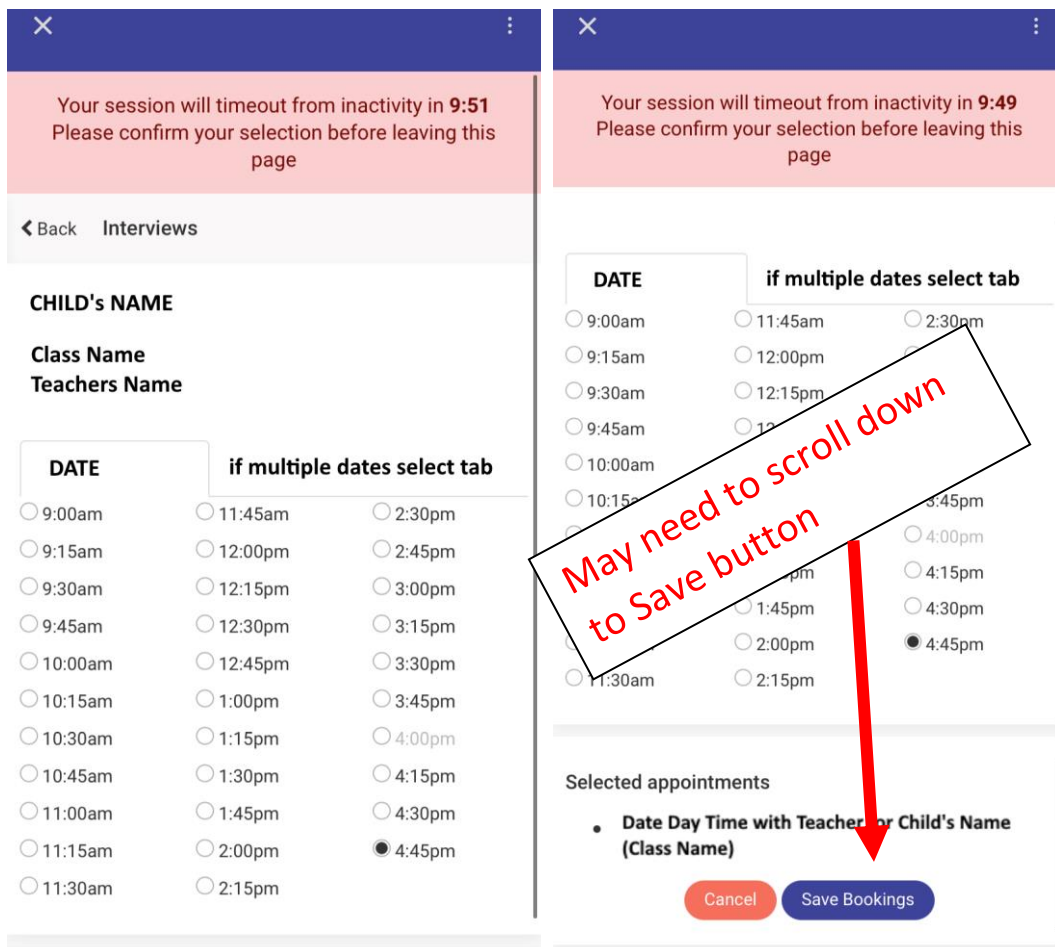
×

Your session will timeout from inactivity in **9:51**
Please confirm your selection before leaving this page

< Back Interviews

CHILD's NAME

Class Name
Teachers Name

| DATE | if multiple dates select tab | |
|---|---|---|
| 9:00am | 11:45am | 2:30pm |
| 9:15am | 12:00pm | 2:45pm |
| 9:30am | 12:15pm | 3:00pm |
| 9:45am | 12:30pm | 3:15pm |
| 10:00am | 12:45pm | 3:30pm |
| 10:15am | 1:00pm | 3:45pm |
| 10:30am | 1:15pm | 4:00pm |
| 10:45am | 1:30pm | 4:15pm |
| 11:00am | 1:45pm | 4:30pm |
| 11:15am | 2:00pm | 4:45pm |
| 11:30am | 2:15pm | |

×

Your session will timeout from inactivity in **9:49**
Please confirm your selection before leaving this page

| DATE | if multiple dates select tab | |
|---|---|---|
| 9:00am | 11:45am | 2:30pm |
| 9:15am | 12:00pm | |
| 9:30am | 12:15pm | |
| 9:45am | 12 | |
| 10:00am | | |
| 10:15a | | 3:45pm |
| | | 4:00pm |
| | pm | 4:15pm |
| | 1:45pm | 4:30pm |
| | 2:00pm | 4:45pm |
| 11:30am | 2:15pm | |

May need to scroll down to Save button

Selected appointments

• **Date Day Time with Teacher for Child's Name (Class Name)**

Cancel Save Bookings